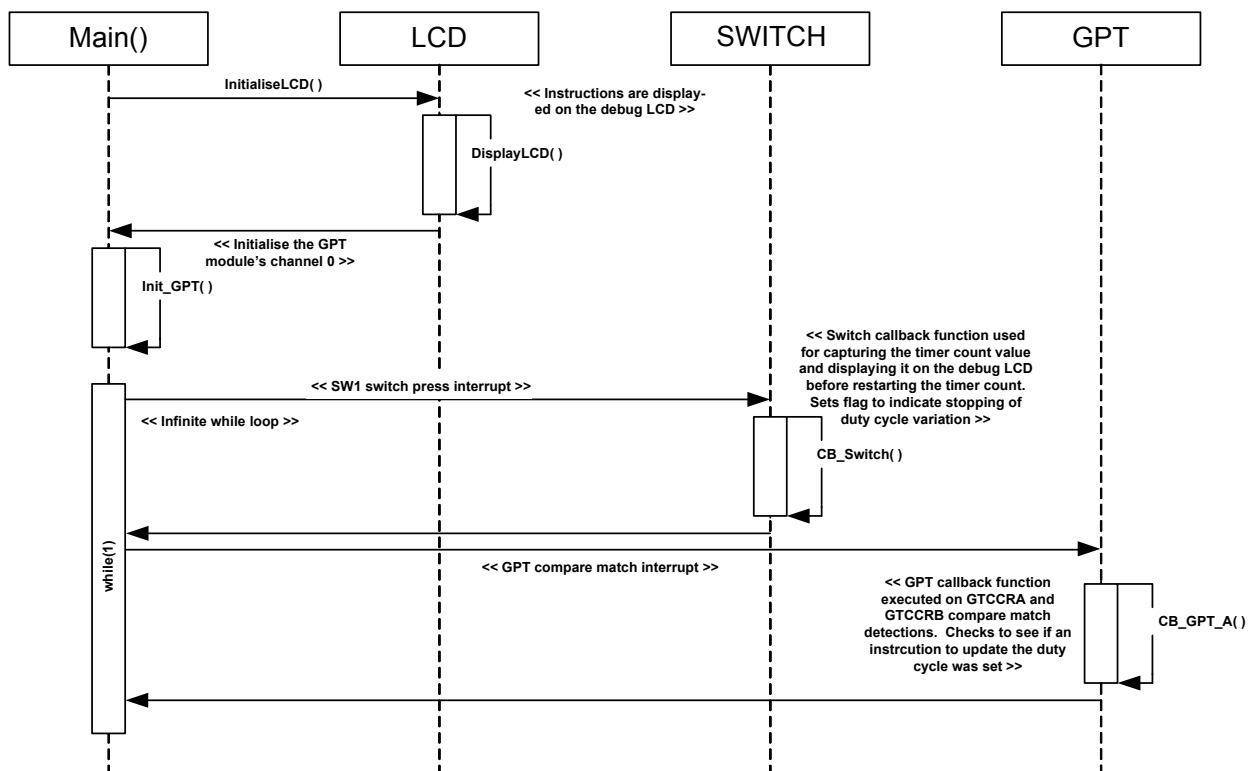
Main()

LCD

SWITCH

GPT

InitialiseLCD( )

<< Instructions are displayed on the debug LCD >>

DisplayLCD( )

<< Initialise the GPT module's channel 0 >>

Init_GPT( )

<< Switch callback function used for capturing the timer count value and displaying it on the debug LCD before restarting the timer count. Sets flag to indicate stopping of duty cycle variation >>

<< SW1 switch press interrupt >>

<< Infinite while loop >>

CB_Switch( )

while(1)

<< GPT compare match interrupt >>

<< GPT callback function executed on GTCCRA and GTCCRB compare match detections. Checks to see if an instrcution to update the duty cycle was set >>

CB_GPT_A( )